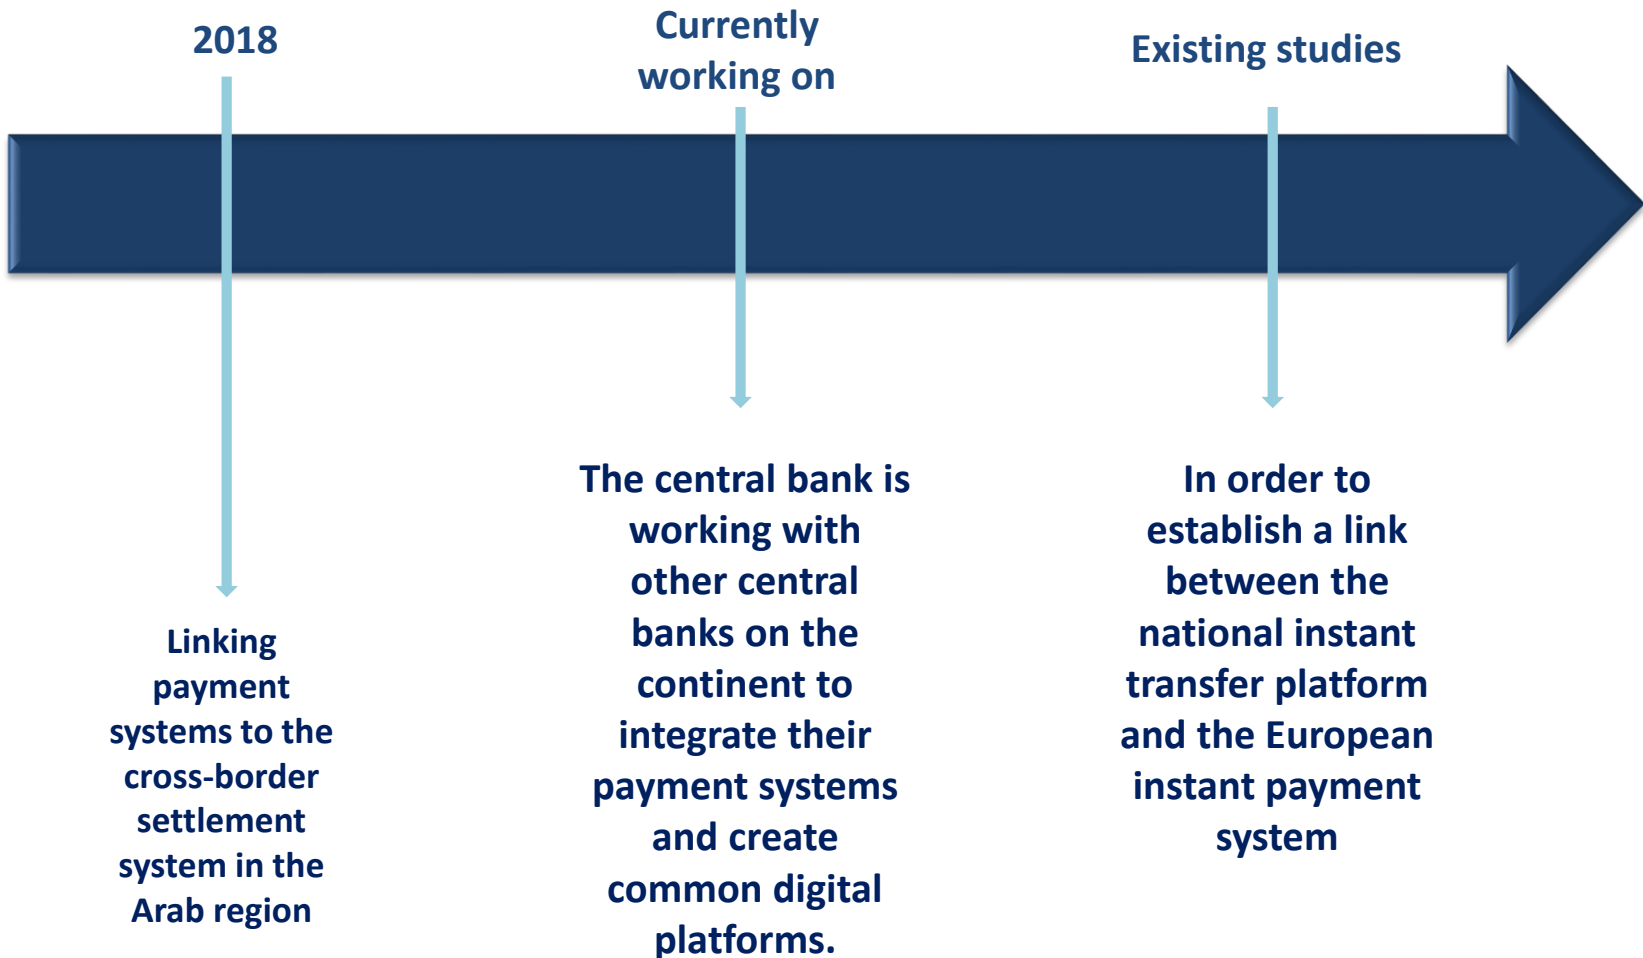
2018

Currently working on

Existing studies

Linking payment systems to the cross-border settlement system in the Arab region

The central bank is working with other central banks on the continent to integrate their payment systems and create common digital platforms.

In order to establish a link between the national instant transfer platform and the European instant payment system